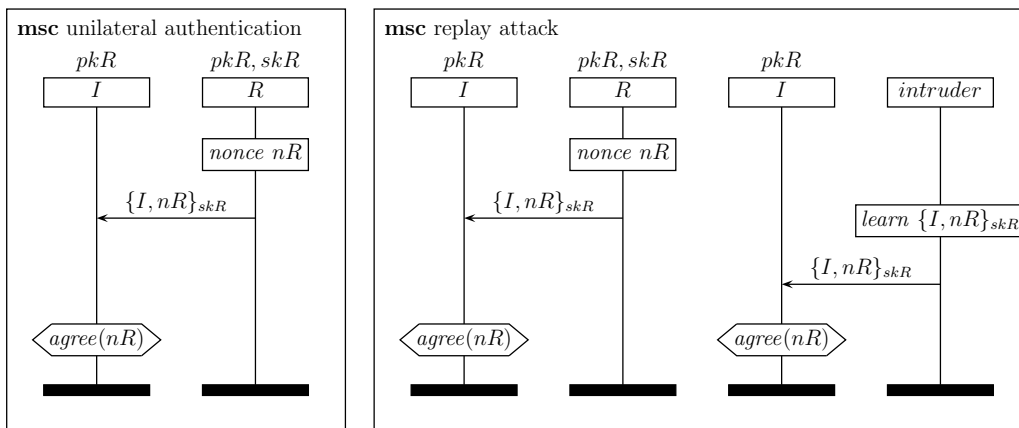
**msc** unilateral authentication

$pkR$ $pkR, skR$

$I$ $R$

$nonce\ nR$

$\{I, nR\}_{skR}$

$agree(nR)$

**msc** replay attack

$pkR$ $pkR, skR$ $pkR$

$I$ $R$ $I$ $intruder$

$nonce\ nR$

$\{I, nR\}_{skR}$

$learn\ \{I, nR\}_{skR}$

$\{I, nR\}_{skR}$

$agree(nR)$ $agree(nR)$